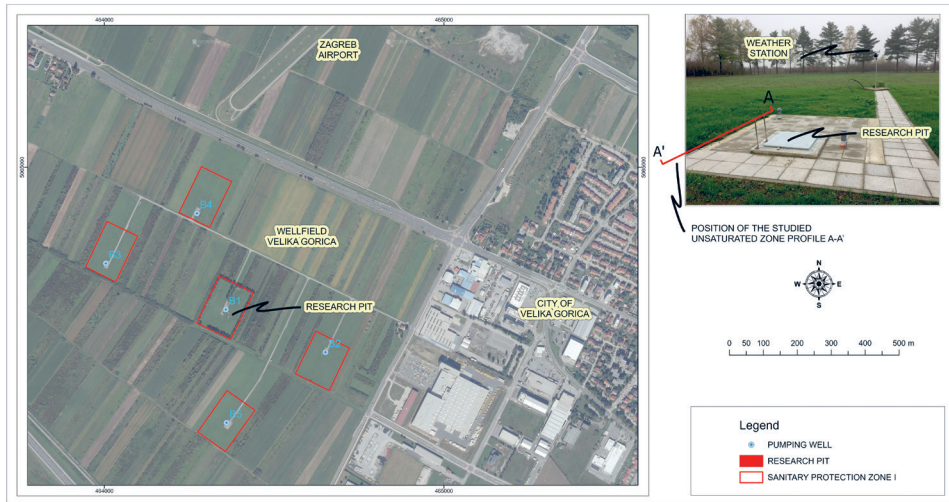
464000
465000
ZAGREB AIRPORT
5068000
5068000
B4
WELLFIELD VELIKA GORICA
B3
B1
RESEARCH PIT
B2
CITY OF VELIKA GORICA
B5
464000
465000
WEATHER STATION
A
RESEARCH PIT
A'
POSITION OF THE STUDIED UNSATURATED ZONE PROFILE A-A'
N
W
E
S
0 50 100 200 300 400 500 m
Legend
PUMPING WELL
RESEARCH PIT
SANITARY PROTECTION ZONE I